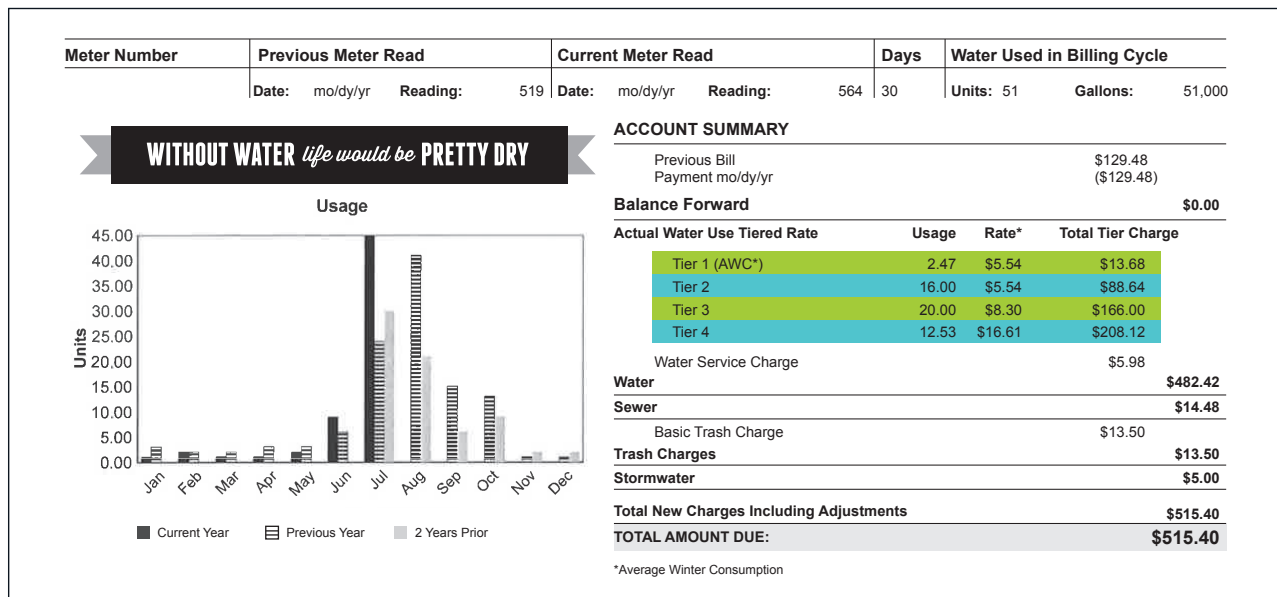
| Meter Number | Previous Meter Read | Current Meter Read | Days | Water Used in Billing Cycle |
|---|---|---|---|---|
| | Date: mo/dy/yr Reading: 519 | Date: mo/dy/yr Reading: 564 | 30 | Units: 51 Gallons: 51,000 |

WITHOUT WATER life would be PRETTY DRY

Usage

45.00
40.00
35.00
30.00
25.00
20.00
15.00
10.00
5.00
0.00

Units

Jan Feb Mar Apr May Jun Jul Aug Sep Oct Nov Dec

Current Year Previous Year 2 Years Prior

ACCOUNT SUMMARY

Previous Bill $129.48
Payment mo/dy/yr ($129.48)

Balance Forward $0.00

| Actual Water Use Tiered Rate | Usage | Rate* | Total Tier Charge |
|---|---|---|---|
| Tier 1 (AWC*) | 2.47 | $5.54 | $13.68 |
| Tier 2 | 16.00 | $5.54 | $88.64 |
| Tier 3 | 20.00 | $8.30 | $166.00 |
| Tier 4 | 12.53 | $16.61 | $208.12 |

Water Service Charge $5.98
Water $482.42
Sewer $14.48
Basic Trash Charge $13.50
Trash Charges $13.50
Stormwater $5.00
Total New Charges Including Adjustments $515.40
TOTAL AMOUNT DUE: $515.40

*Average Winter Consumption